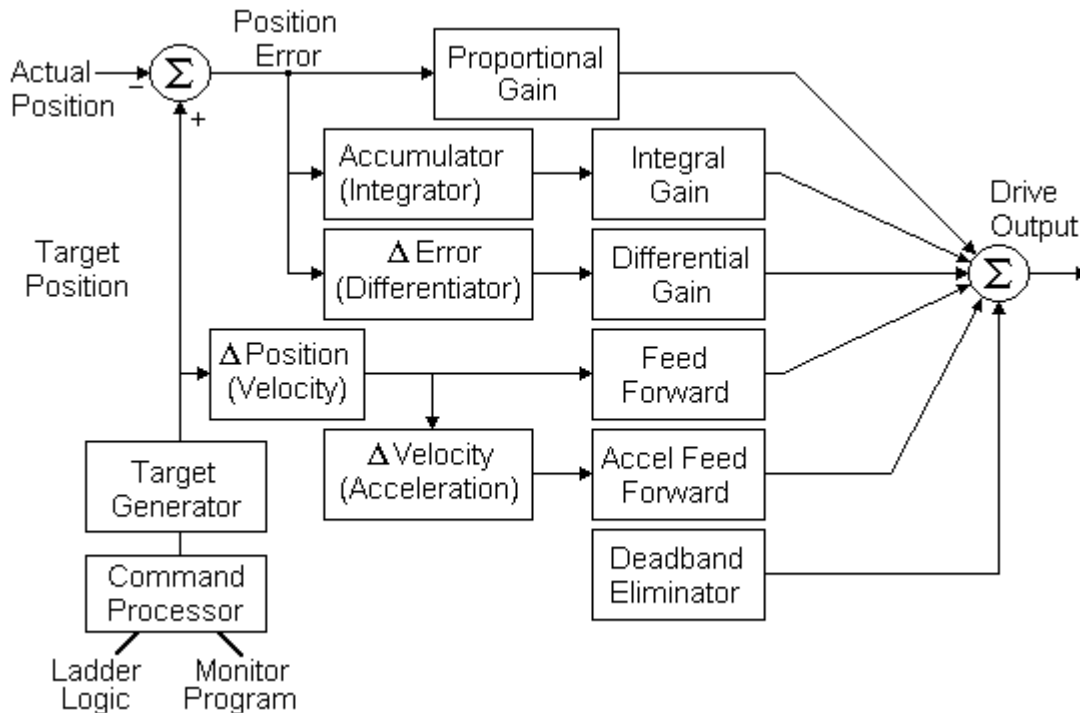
Position Error

Actual Position

$-$

$\Sigma$

$+$

Proportional Gain

Accumulator (Integrator)

Integral Gain

Drive Output

Target Position

$\Delta$ Error (Differentiator)

Differential Gain

$\Sigma$

$\Delta$ Position (Velocity)

Feed Forward

$\Delta$ Velocity (Acceleration)

Accel Feed Forward

Target Generator

Deadband Eliminator

Command Processor

Ladder Logic

Monitor Program